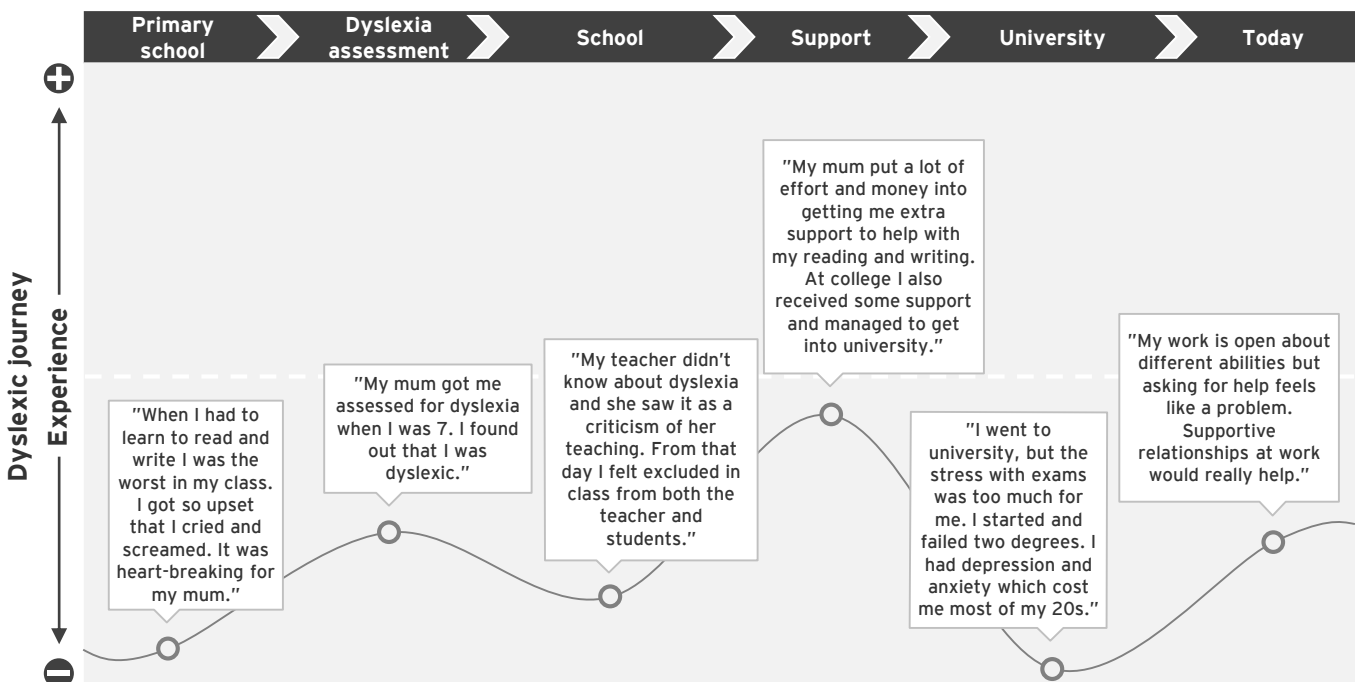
Primary school
Dyslexia assessment
School
Support
University
Today

Dyslexic journey
Experience

"When I had to learn to read and write I was the worst in my class. I got so upset that I cried and screamed. It was heart-breaking for my mum."

"My mum got me assessed for dyslexia when I was 7. I found out that I was dyslexic."

"My teacher didn't know about dyslexia and she saw it as a criticism of her teaching. From that day I felt excluded in class from both the teacher and students."

"My mum put a lot of effort and money into getting me extra support to help with my reading and writing. At college I also received some support and managed to get into university."

"I went to university, but the stress with exams was too much for me. I started and failed two degrees. I had depression and anxiety which cost me most of my 20s."

"My work is open about different abilities but asking for help feels like a problem. Supportive relationships at work would really help."